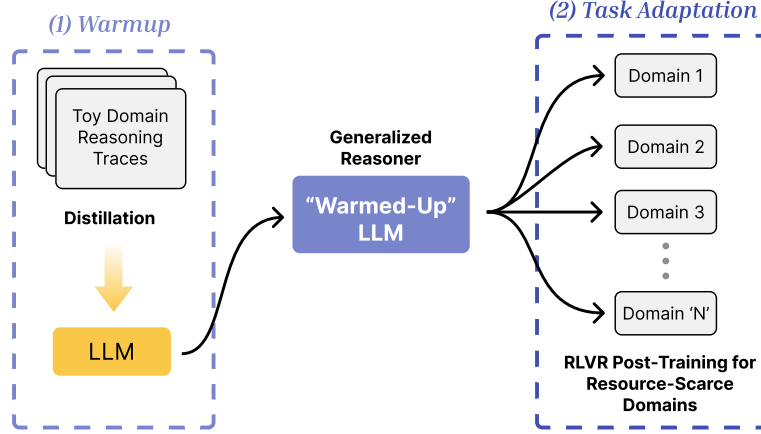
(1) Warmup

Toy Domain Reasoning Traces

Distillation

LLM

Generalized Reasoner

"Warmed-Up" LLM

(2) Task Adaptation

Domain 1

Domain 2

Domain 3

Domain 'N'

RLVR Post-Training for Resource-Scarce Domains